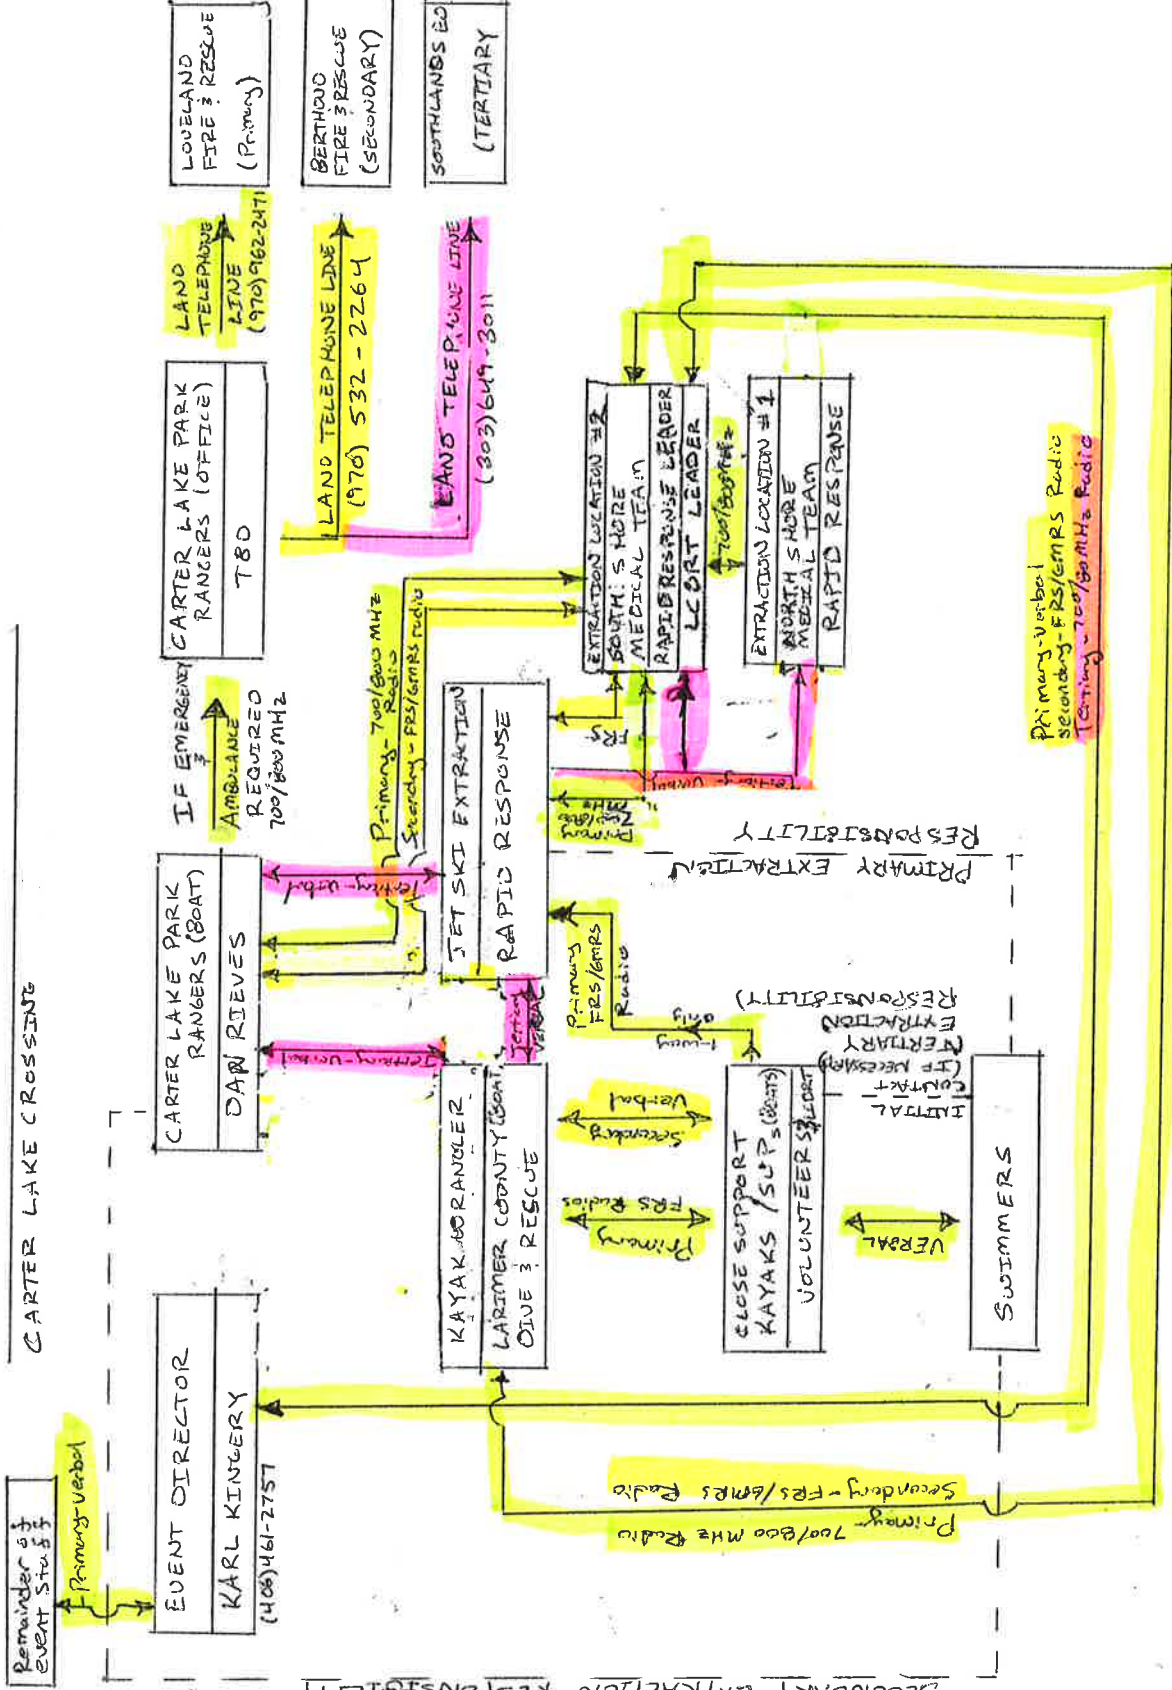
CARTER LAKE CROSSING

LOVELAND FIRE & RESCUE (Primary)

BERTHOUD FIRE & RESCUE (SECONDARY)

SOUTHLANDS ED (TERTIARY)

LAND TELEPHONE LINE (970) 962-2471

LAND TELEPHONE LINE (970) 532-2264

LAND TELEPHONE LINE (303) 649-3011

CARTER LAKE PARK RANGERS (OFFICE)
TBD

IF EMERGENCY AMBULANCE REQUIRED 700/800 MHz

CARTER LAKE PARK RANGERS (BOAT)
DAN RIEVES

Tertiary-Verbal

Primary-Verbal

Primary-700/800 MHz Radio
Secondary-FRS/GMRS Radio

JET SKI EXTRACTION
RAPID RESPONSE

EXTRACTION LOCATION #2
SOUTH SHORE MEDICAL TEAM
RAPID RESPONSE LEADER
ESCORT LEADER

700/800 MHz

EXTRACTION LOCATION #1
NORTH SHORE MEDICAL TEAM
RAPID RESPONSE

FRS

Tertiary-Verbal

Primary 700/800 MHz

PRIMARY EXTRACTION RESPONSIBILITY

Primary-Verbal
Secondary-FRS/GMRS Radio
Tertiary-700/800 MHz Radio

Primary FRS/GMRS Radio

Tertiary Verbal

Tertiary-Verbal

KAYAK WRANGLER
LARIMER COUNTY (BOAT) DIVE & RESCUE

Primary FRS Radios
Secondary Verbal

CLOSE SUPPORT KAYAKS / SUPs (BOATS)
VOLUNTEER ESCORT

FRS
Primary

TERTIARY EXTRACTION (IF NECESSARY) RESPONSIBILITY

INITIAL CONTACT

VERBAL

SWIMMERS

EVENT DIRECTOR
KARL KINGERY
(408) 461-2757

Remainder of the event staff

Primary-Verbal

Secondary-FRS/GMRS Radio
Primary-700/800 MHz Radio

SECONDARY EXTRACTION RESPONSIBILITY